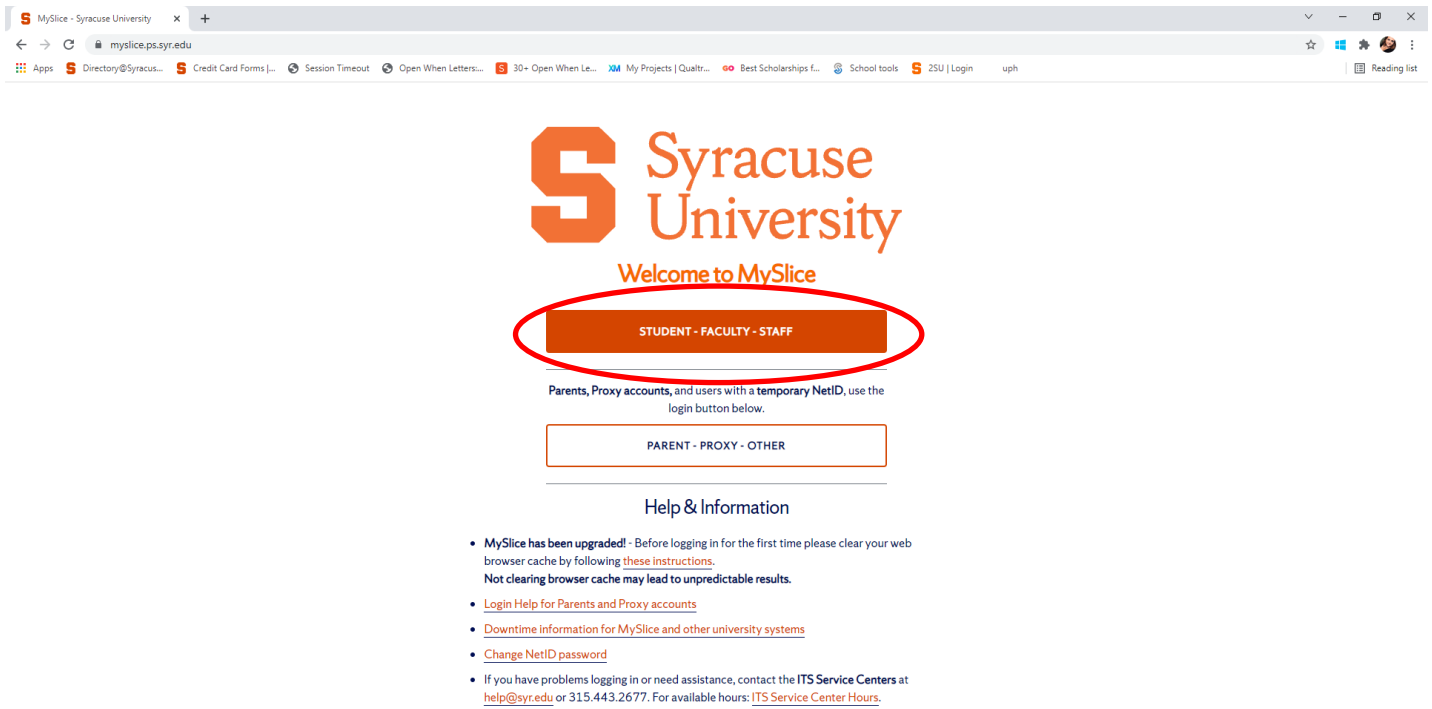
MySlice - Syracuse University ×
+

myslice.ps.syr.edu

Apps Directory@Syracus... Credit Card Forms |... Session Timeout Open When Letters:... 30+ Open When Le... My Projects | Qualtr... Best Scholarships f... School tools 2SU | Login uph Reading list

Syracuse University

Welcome to MySlice

STUDENT - FACULTY - STAFF

Parents, Proxy accounts, and users with a temporary NetID, use the login button below.

PARENT - PROXY - OTHER

Help & Information

- MySlice has been upgraded! - Before logging in for the first time please clear your web browser cache by following these instructions.
Not clearing browser cache may lead to unpredictable results.
- Login Help for Parents and Proxy accounts
- Downtime information for MySlice and other university systems
- Change NetID password
- If you have problems logging in or need assistance, contact the ITS Service Centers at help@syr.edu or 315.443.2677. For available hours: ITS Service Center Hours.